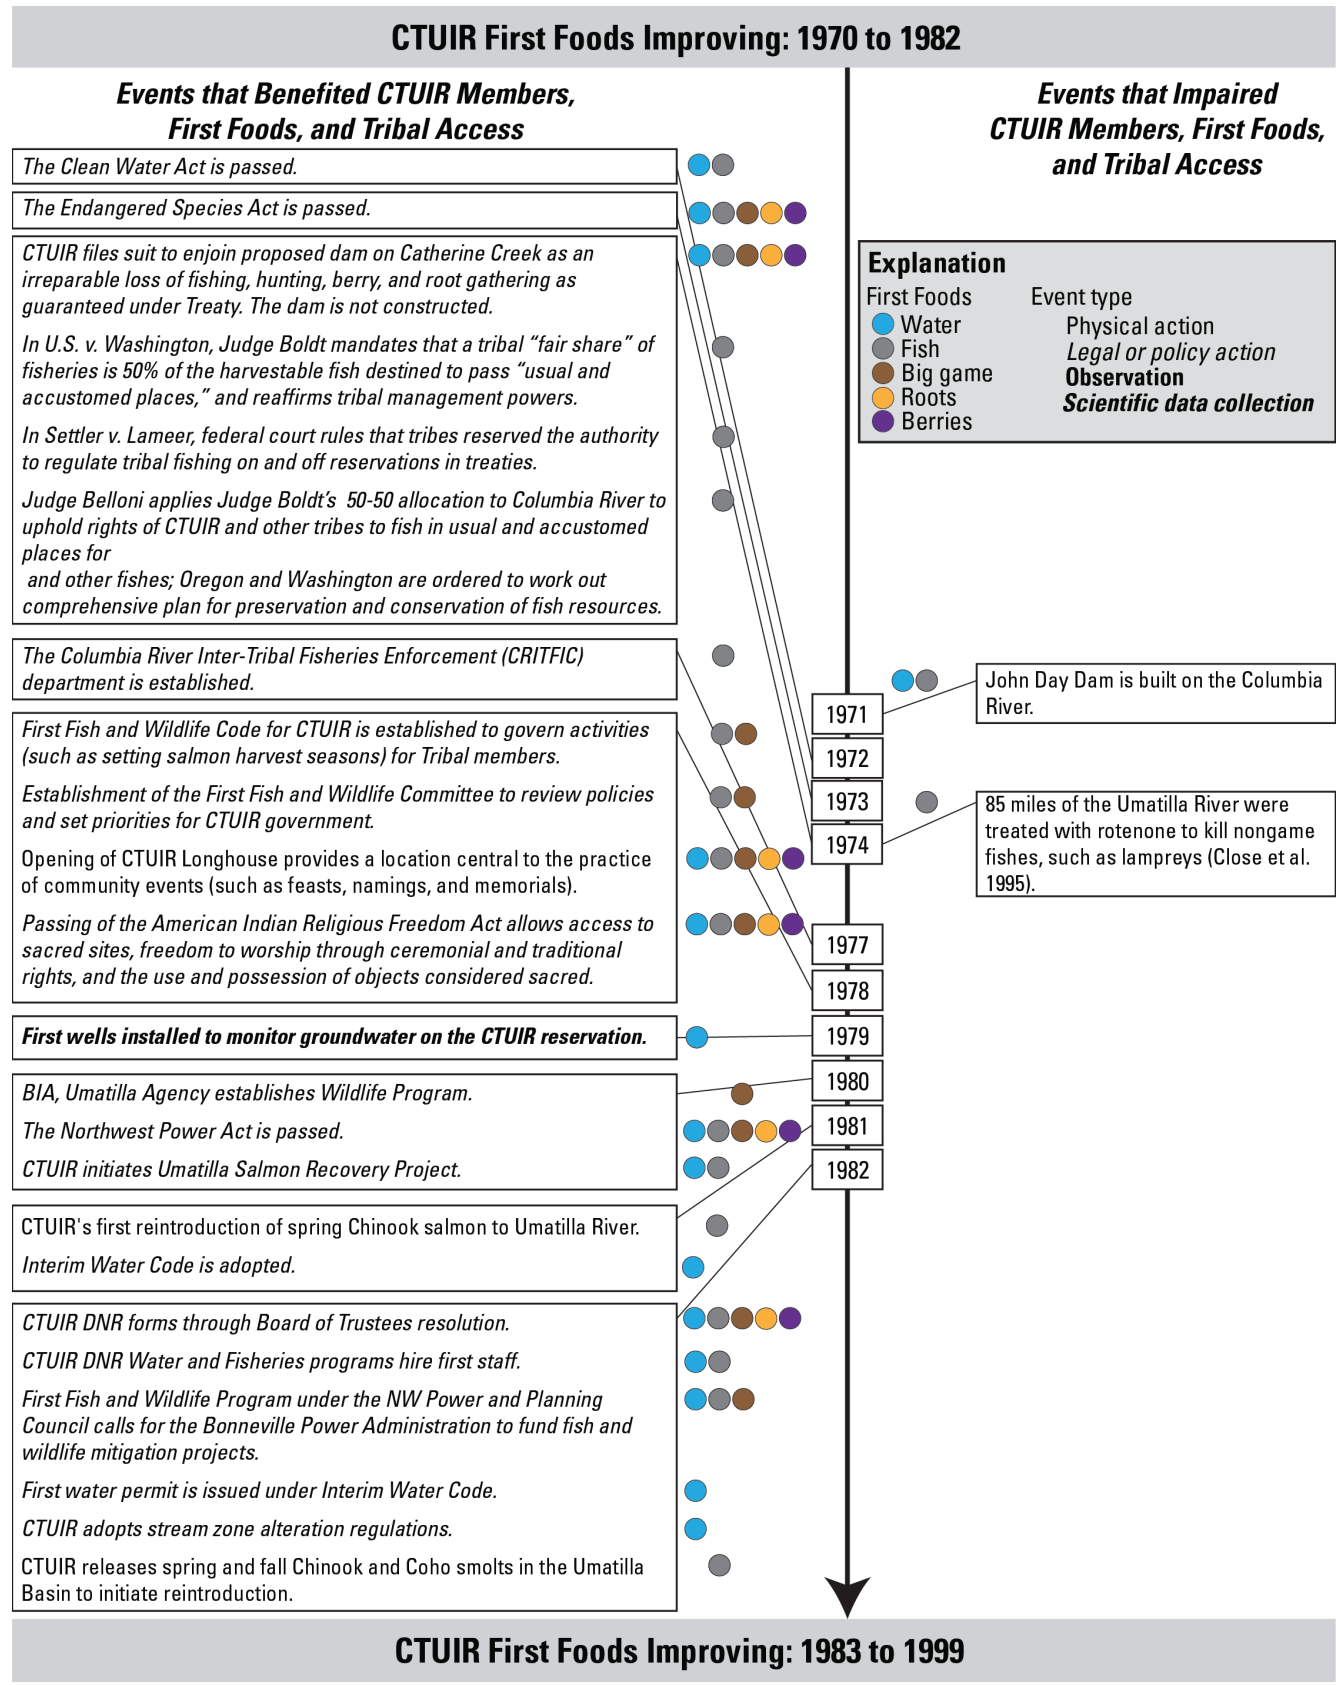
CTUIR First Foods Improving: 1970 to 1982

Events that Benefited CTUIR Members, First Foods, and Tribal Access

The Clean Water Act is passed.

The Endangered Species Act is passed.

CTUIR files suit to enjoin proposed dam on Catherine Creek as an irreparable loss of fishing, hunting, berry, and root gathering as guaranteed under Treaty. The dam is not constructed.

In U.S. v. Washington, Judge Boldt mandates that a tribal "fair share" of fisheries is 50% of the harvestable fish destined to pass "usual and accustomed places," and reaffirms tribal management powers.

In Settler v. Lameer, federal court rules that tribes reserved the authority to regulate tribal fishing on and off reservations in treaties.

Judge Belloni applies Judge Boldt's 50-50 allocation to Columbia River to uphold rights of CTUIR and other tribes to fish in usual and accustomed places for
and other fishes; Oregon and Washington are ordered to work out comprehensive plan for preservation and conservation of fish resources.

The Columbia River Inter-Tribal Fisheries Enforcement (CRITFIC) department is established.

First Fish and Wildlife Code for CTUIR is established to govern activities (such as setting salmon harvest seasons) for Tribal members.

Establishment of the First Fish and Wildlife Committee to review policies and set priorities for CTUIR government.

Opening of CTUIR Longhouse provides a location central to the practice of community events (such as feasts, namings, and memorials).

Passing of the American Indian Religious Freedom Act allows access to sacred sites, freedom to worship through ceremonial and traditional rights, and the use and possession of objects considered sacred.

First wells installed to monitor groundwater on the CTUIR reservation.

BIA, Umatilla Agency establishes Wildlife Program.

The Northwest Power Act is passed.

CTUIR initiates Umatilla Salmon Recovery Project.

CTUIR's first reintroduction of spring Chinook salmon to Umatilla River.

Interim Water Code is adopted.

CTUIR DNR forms through Board of Trustees resolution.

CTUIR DNR Water and Fisheries programs hire first staff.

First Fish and Wildlife Program under the NW Power and Planning Council calls for the Bonneville Power Administration to fund fish and wildlife mitigation projects.

First water permit is issued under Interim Water Code.

CTUIR adopts stream zone alteration regulations.

CTUIR releases spring and fall Chinook and Coho smolts in the Umatilla Basin to initiate reintroduction.

Events that Impaired CTUIR Members, First Foods, and Tribal Access

Explanation
First Foods
Water
Fish
Big game
Roots
Berries
Event type
Physical action
Legal or policy action
Observation
Scientific data collection

1971
1972
1973
1974
1977
1978
1979
1980
1981
1982

John Day Dam is built on the Columbia River.

85 miles of the Umatilla River were treated with rotenone to kill nongame fishes, such as lampreys (Close et al. 1995).

CTUIR First Foods Improving: 1983 to 1999